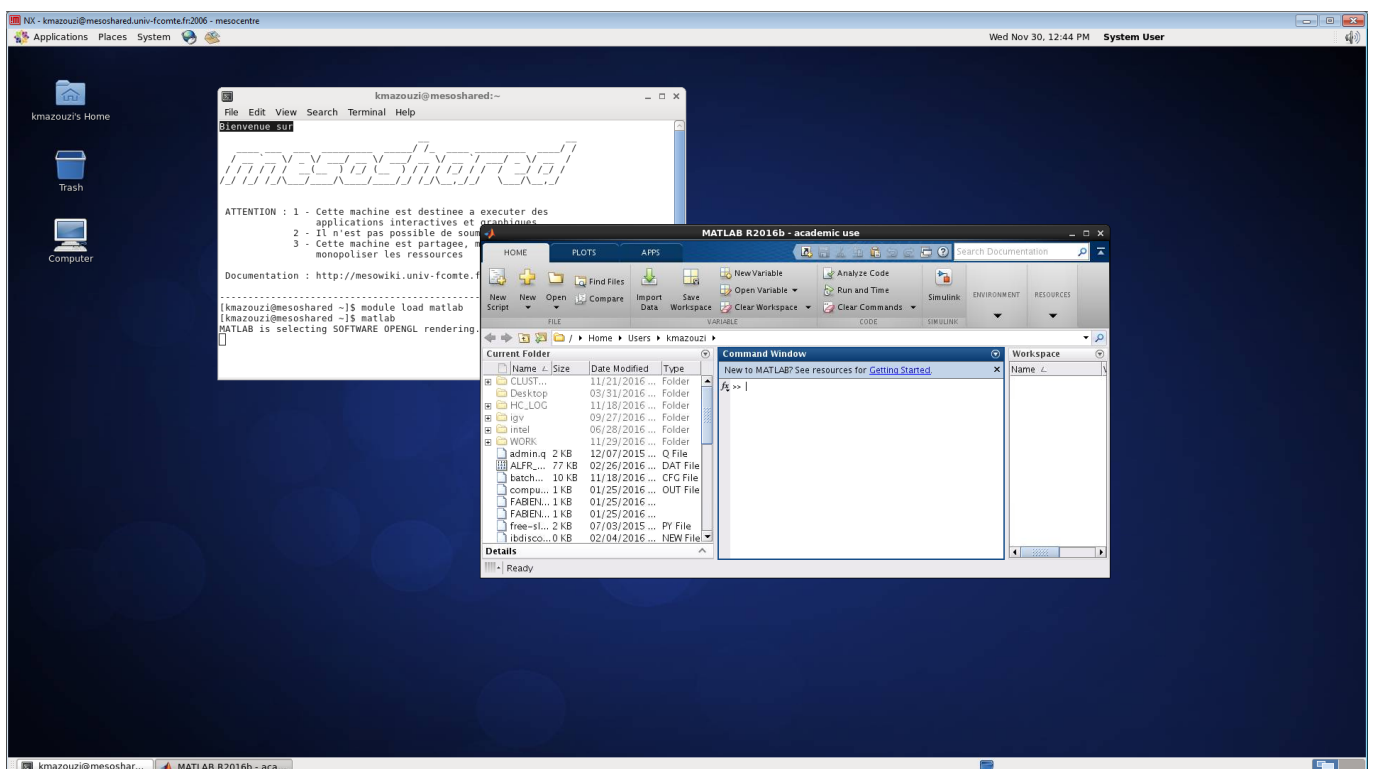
NX - kmazouzi@mesoshared.univ-fcomte.fr:2006 - mesocentre

Applications Places System

Wed Nov 30, 12:44 PM System User

kmazouzi's Home

Trash

Computer

kmazouzi@mesoshared:~

File Edit View Search Terminal Help

Bienvenue sur

ATTENTION : 1 - Cette machine est destinee a executer des applications interactives et graphiques
2 - Il n'est pas possible de soum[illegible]
3 - Cette machine est partagee, m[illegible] monopoliser les ressources

Documentation : http://mesowiki.univ-fcomte.f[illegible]

[kmazouzi@mesoshared ~]$ module load matlab
[kmazouzi@mesoshared ~]$ matlab
MATLAB is selecting SOFTWARE OPENGL rendering.

MATLAB R2016b - academic use

HOME PLOTS APPS

Search Documentation

New Script | New | Open | Find Files | Compare | Import Data | Save Workspace | New Variable | Open Variable | Clear Workspace | Analyze Code | Run and Time | Clear Commands | Simulink | ENVIRONMENT | RESOURCES

FILE VARIABLE CODE SIMULINK

/ ▸ Home ▸ Users ▸ kmazouzi ▸

Current Folder

| Name | Size | Date Modified | Type |
|---|---|---|---|
| CLUST... | | 11/21/2016 ... | Folder |
| Desktop | | 03/31/2016 ... | Folder |
| HC_LOG | | 11/18/2016 ... | Folder |
| igv | | 09/27/2016 ... | Folder |
| intel | | 06/28/2016 ... | Folder |
| WORK | | 11/29/2016 ... | Folder |
| admin.q | 2 KB | 12/07/2015 ... | Q File |
| ALFR_... | 77 KB | 02/26/2016 ... | DAT File |
| batch... | 10 KB | 11/18/2016 ... | CFG File |
| compu... | 1 KB | 01/25/2016 ... | OUT File |
| FABIEN... | 1 KB | 01/25/2016 ... | |
| FABIEN... | 1 KB | 01/25/2016 ... | |
| free-sl... | 2 KB | 07/03/2015 ... | PY File |
| ibdisco... | 0 KB | 02/04/2016 ... | NEW File |

Details

Command Window

New to MATLAB? See resources for Getting Started.

$f_x$ >> |

Workspace

Name

Ready

kmazouzi@mesoshar... MATLAB R2016b - aca...